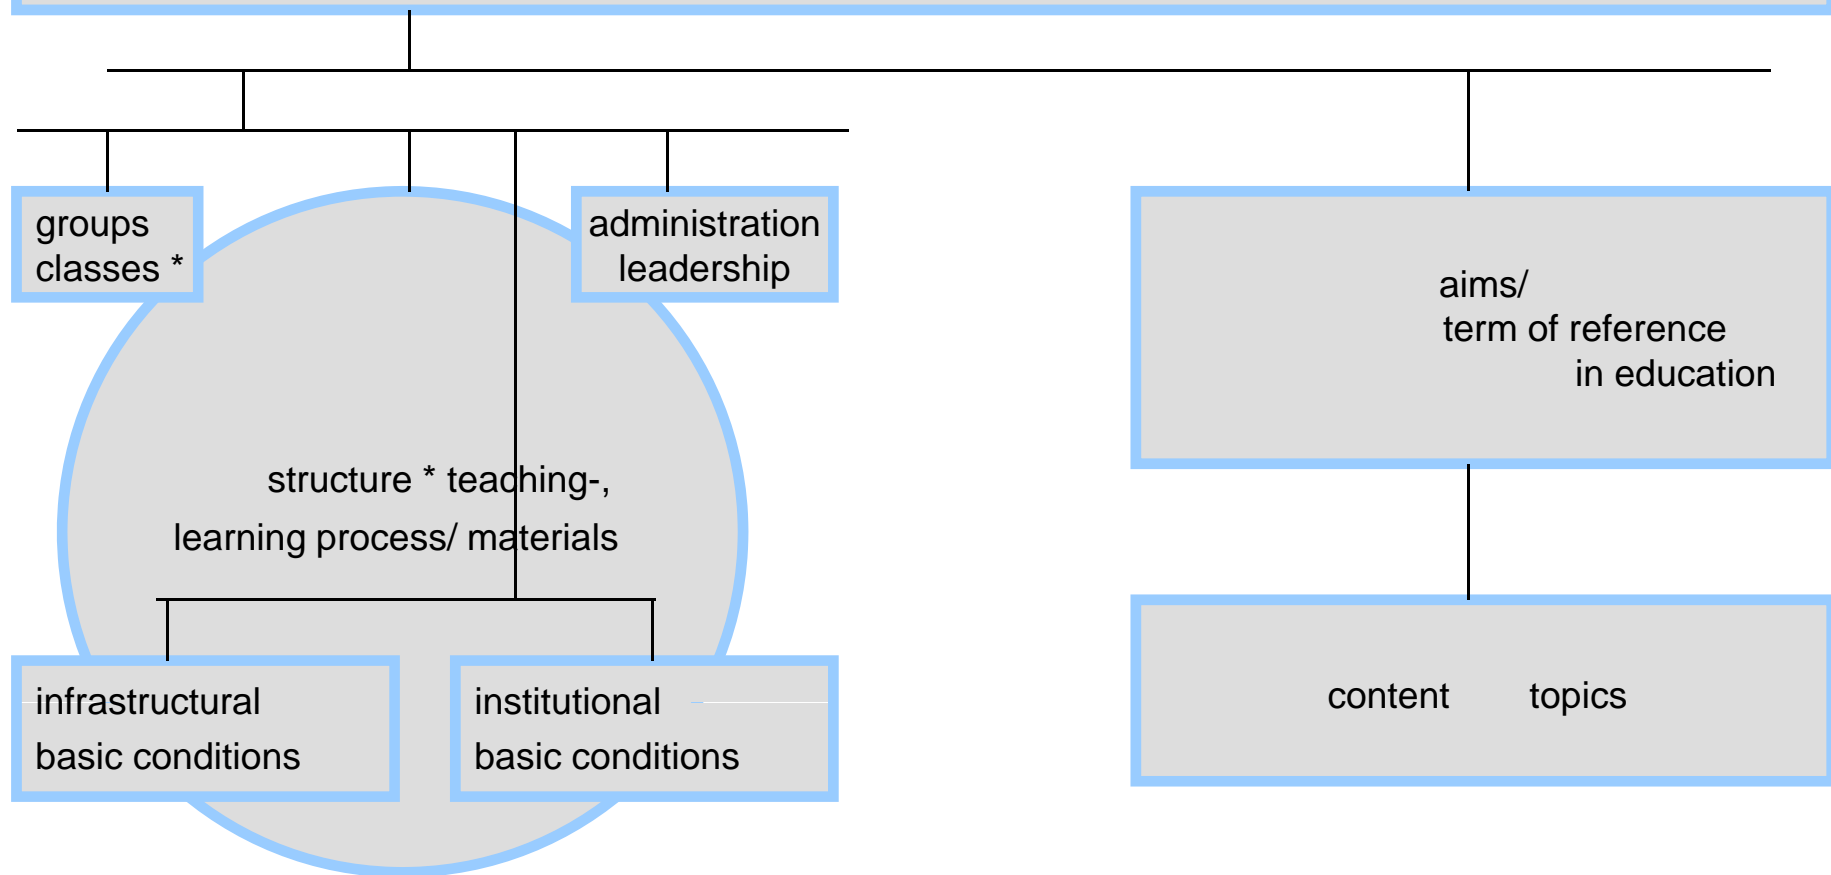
groups
classes *

administration
leadership

aims/
term of reference
in education

structure * teaching-,
learning process/ materials

infrastructural
basic conditions

institutional
basic conditions

content topics